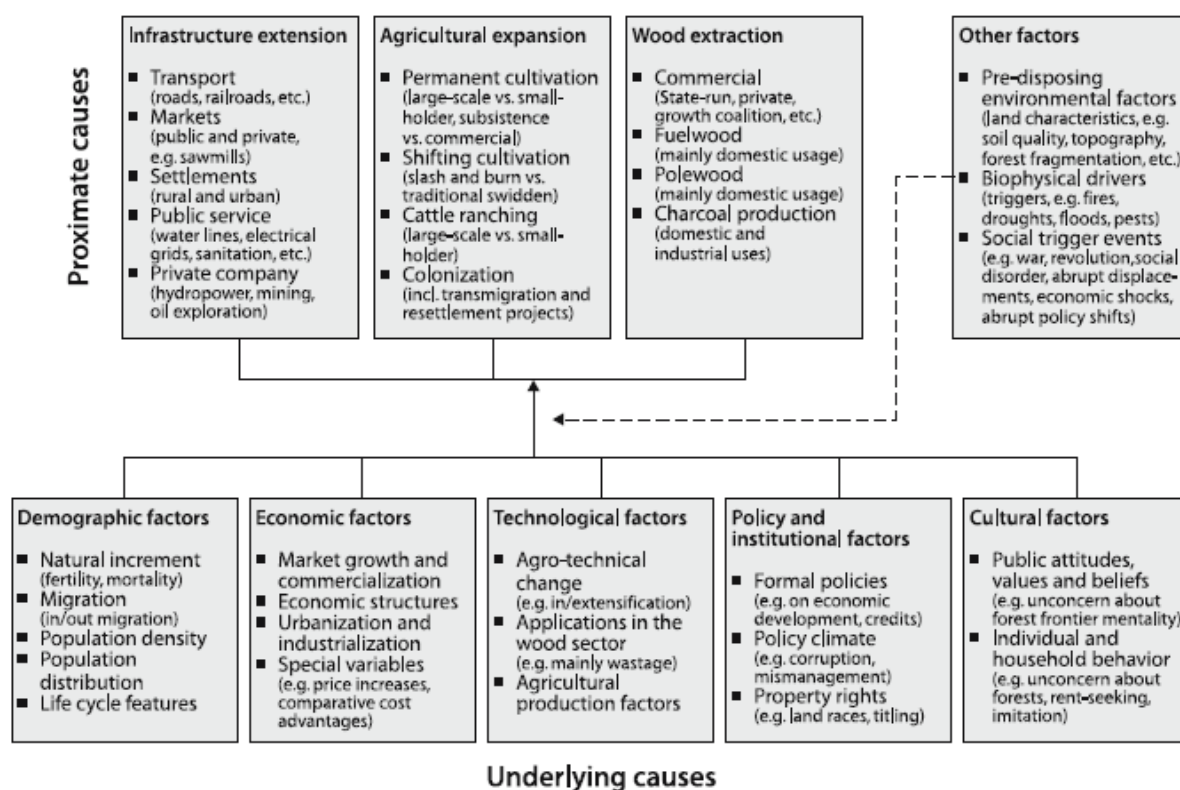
Proximate causes

Infrastructure extension

- Transport (roads, railroads, etc.)
- Markets (public and private, e.g. sawmills)
- Settlements (rural and urban)
- Public service (water lines, electrical grids, sanitation, etc.)
- Private company (hydropower, mining, oil exploration)

Agricultural expansion

- Permanent cultivation (large-scale vs. smallholder, subsistence vs. commercial)
- Shifting cultivation (slash and burn vs. traditional swidden)
- Cattle ranching (large-scale vs. smallholder)
- Colonization (incl. transmigration and resettlement projects)

Wood extraction

- Commercial (State-run, private, growth coalition, etc.)
- Fuelwood (mainly domestic usage)
- Polewood (mainly domestic usage)
- Charcoal production (domestic and industrial uses)

Other factors

- Pre-disposing environmental factors (land characteristics, e.g. soil quality, topography, forest fragmentation, etc.)
- Biophysical drivers (triggers, e.g. fires, droughts, floods, pests)
- Social trigger events (e.g. war, revolution,social disorder, abrupt displacements, economic shocks, abrupt policy shifts)

Demographic factors

- Natural increment (fertility, mortality)
- Migration (in/out migration)
- Population density
- Population distribution
- Life cycle features

Economic factors

- Market growth and commercialization
- Economic structures
- Urbanization and industrialization
- Special variables (e.g. price increases, comparative cost advantages)

Technological factors

- Agro-technical change (e.g. in/extensification)
- Applications in the wood sector (e.g. mainly wastage)
- Agricultural production factors

Policy and institutional factors

- Formal policies (e.g. on economic development, credits)
- Policy climate (e.g. corruption, mismanagement)
- Property rights (e.g. land races, titling)

Cultural factors

- Public attitudes, values and beliefs (e.g. unconcern about forest frontier mentality)
- Individual and household behavior (e.g. unconcern about forests, rent-seeking, imitation)

Underlying causes